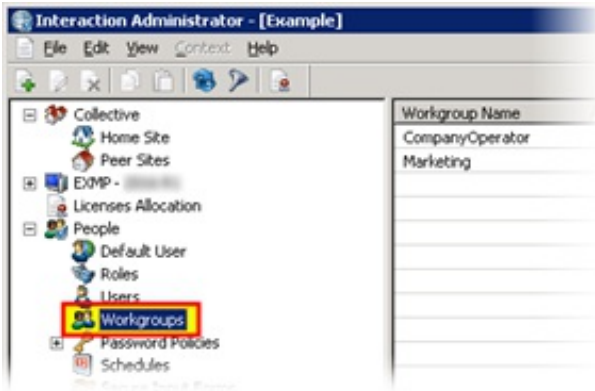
Interaction Administrator - [Example]

File Edit View Context Help

Collective
Home Site
Peer Sites
EXMP - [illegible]
Licenses Allocation
People
Default User
Roles
Users
Workgroups
Password Policies
Schedules
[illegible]

| Workgroup Name |
|---|
| CompanyOperator |
| Marketing |